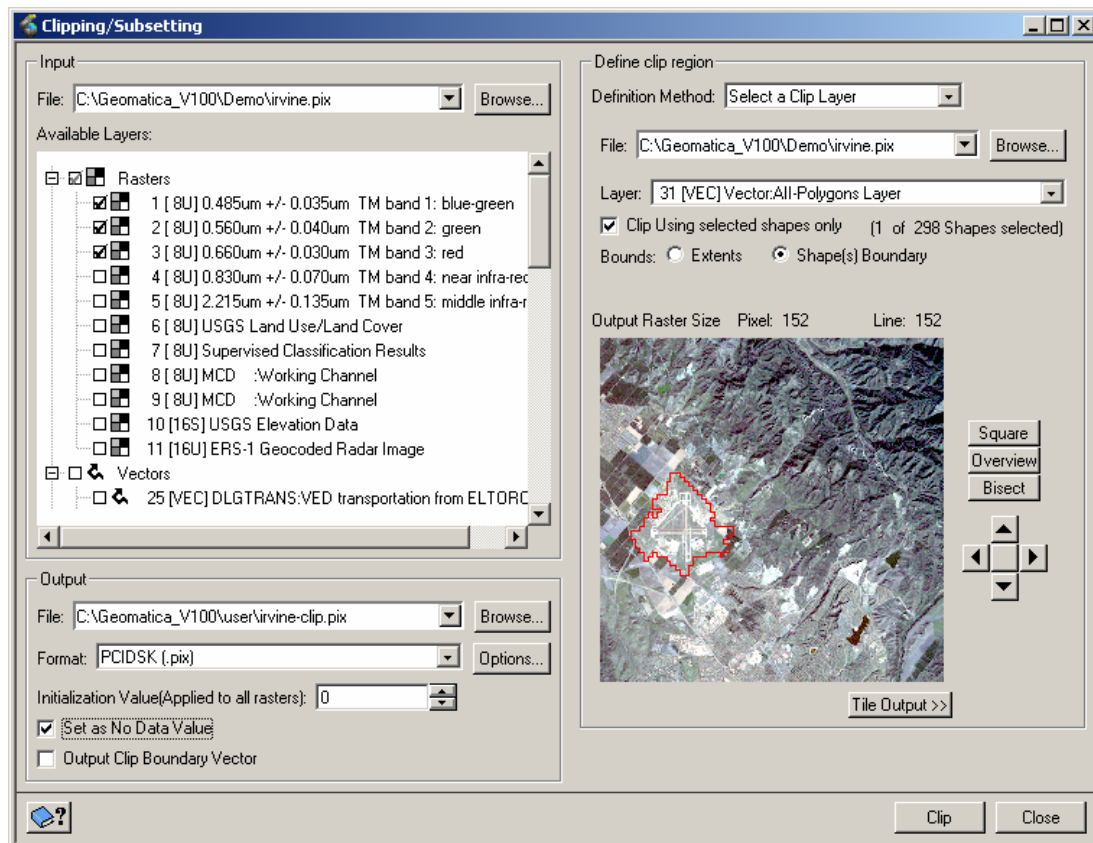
Clipping/Subsetting

Input

File: C:\Geomatica_V100\Demo\irvine.pix Browse...

Available Layers:

Rasters
1 [ 8U] 0.485um +/- 0.035um TM band 1: blue-green
2 [ 8U] 0.560um +/- 0.040um TM band 2: green
3 [ 8U] 0.660um +/- 0.030um TM band 3: red
4 [ 8U] 0.830um +/- 0.070um TM band 4: near infra-rec
5 [ 8U] 2.215um +/- 0.135um TM band 5: middle infra-r
6 [ 8U] USGS Land Use/Land Cover
7 [ 8U] Supervised Classification Results
8 [ 8U] MCD :Working Channel
9 [ 8U] MCD :Working Channel
10 [16S] USGS Elevation Data
11 [16U] ERS-1 Geocoded Radar Image
Vectors
25 [VEC] DLGTRANS:VED transportation from ELTORC

Output

File: C:\Geomatica_V100\user\irvine-clip.pix Browse...

Format: PCIDSK (.pix) Options...

Initialization Value(Applied to all rasters): 0

Set as No Data Value

Output Clip Boundary Vector

Define clip region

Definition Method: Select a Clip Layer

File: C:\Geomatica_V100\Demo\irvine.pix Browse...

Layer: 31 [VEC] Vector:All-Polygons Layer

Clip Using selected shapes only (1 of 298 Shapes selected)

Bounds: Extents Shape(s) Boundary

Output Raster Size Pixel: 152 Line: 152

Square
Overview
Bisect

Tile Output >>

Clip Close